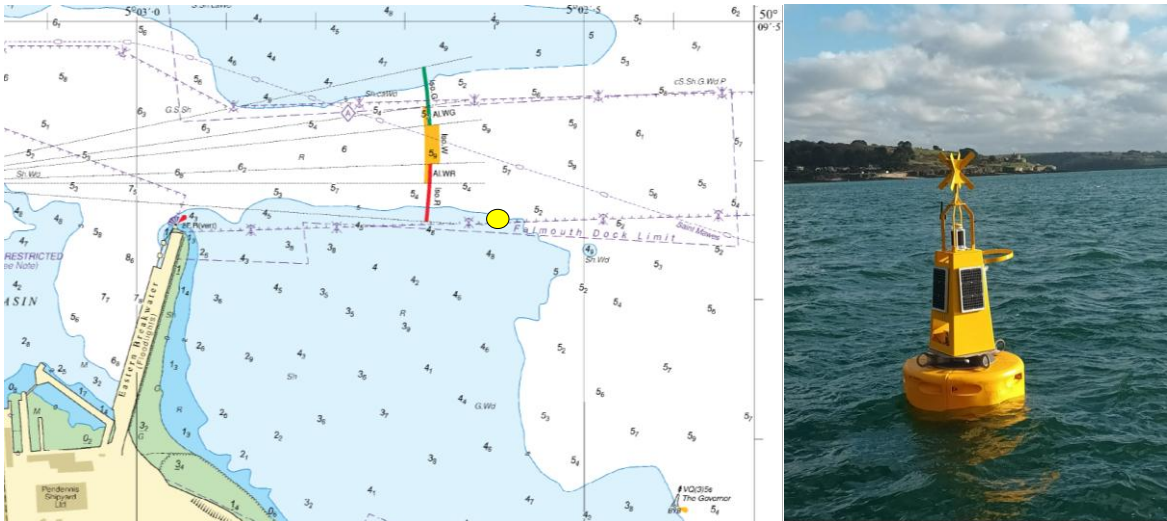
5°03'·0
5°02'·5
50°
09'·5
$6_1$ $4_4$ $4_6$ $4_9$ $6_2$
$5_6$ $4_5$ $4_9$ 5 $5_2$
$4_6$ $4_7$ 5 $5_7$
6 $5_8$ $5_6$ $4_7$ $5_3$
G.S.Sh $4_9$ $5_2$ cS.Sh.G.Wd.P
$6_3$ Sh.cattle $5_6$ $5_8$
$5_1$ $6_3$ $5_4$ $5_4$ Al.WG
$5_9$ $6_1$
Iso.G
$5_2$ 6 $5_9$
R Iso.W
$5_7$
$5_2$ $6_2$ $5_9$
Sh.Wd
$6_5$ Al.WR $5_7$
$5_3$ $7_3$ $5_7$ $5_6$ $5_5$
$5_3$ $5_4$ Iso.R
$5_2$ $5_4$
$4_1$ Fl.R(2)
$4_8$ Falmouth Dock Limit Saint Mawes
$4_7$ $5_8$ $3_9$ $3_6$ $4_8$ $5_2$
RESTRICTED $2_6$ $4_3$ $4_5$ Sh.Wd
(See Note) $8_6$ 4 $4_2$ $5_3$
$1_4$ $4_5$ $3_5$ $4_6$ $5_2$
ASIN $7_7$ $5_4$ $5_6$
Eastern Breakwater (Foundation)
Sh $3_5$ R $3_9$
$5_6$
$2_8$ $4_3$ $4_6$ $5_2$
M $2_5$ $1_3$ $2_9$ $5_7$
$3_2$ Sh $3_6$ $4_1$
$0_9$ $1_1$ R $3_7$ $4_4$ G.Wd $5_6$
$2_6$ $3_6$ $5_3$
M $0_2$ $3_3$ $1_3$ $2_2$ $5_7$ $5_9$
$3_4$ $2_1$ $3_8$ $5_4$
Pendennis Shipyard Ltd
$3_2$ $4_1$ $4_7$ $3_8$ VQ(3)5s The Governor $5_4$
$1_4$